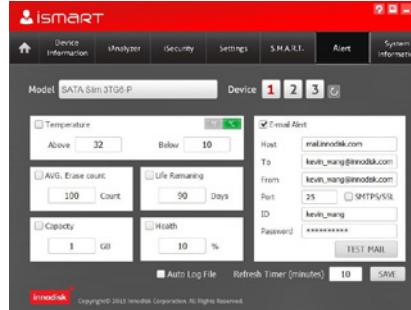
iSMART

? _ x

Device Information | iAnalyzer | iSecurity | Settings | S.M.A.R.T. | Alert | System Information

Model SATA Slim 3TG6-P

Device 1 2 3

Temperature

Above 32 Below 10

AVG. Erase count

100 Count

Life Remaining

90 Days

Capacity

1 GB

Health

10 %

E-mail Alert

Host mail.innodisk.com

To kevin_wang@innodisk.com

From kevin_wang@innodisk.com

Port 25 SMTPS/SSL

ID kevin_wang

Password **********

TEST MAIL

Auto Log File Refresh Timer (minutes) 10 SAVE

innodisk Copyright© 2015 Innodisk Corporation. All Rights Reserved.